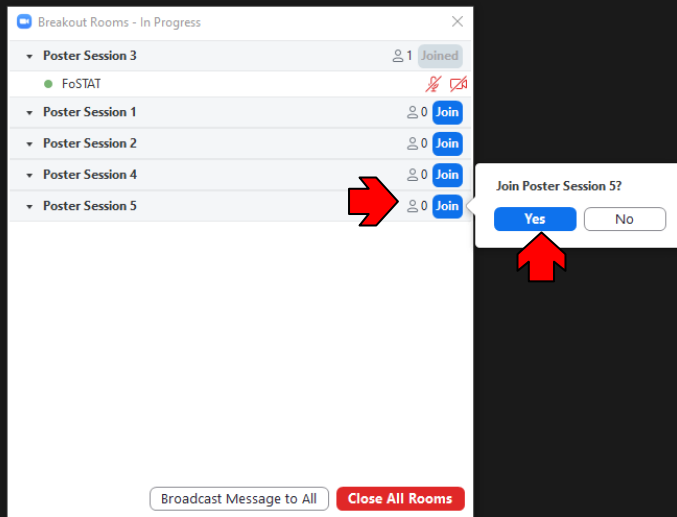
Breakout Rooms - In Progress

Poster Session 3 1 Joined

FoSTAT

Poster Session 1 0 Join

Poster Session 2 0 Join

Poster Session 4 0 Join

Poster Session 5 0 Join

Join Poster Session 5?

Yes No

Broadcast Message to All Close All Rooms